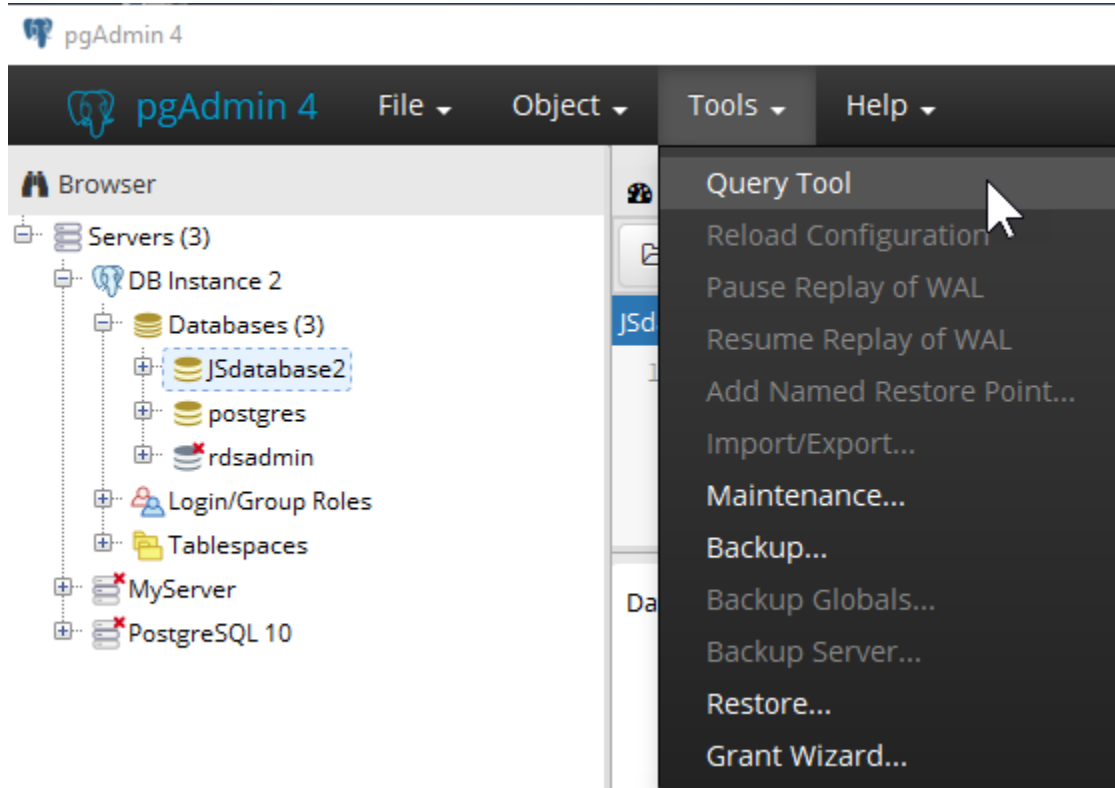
pgAdmin 4

pgAdmin 4 File Object Tools Help

Browser

Servers (3)
DB Instance 2
Databases (3)
JSdatabase2
postgres
rdsadmin
Login/Group Roles
Tablespaces
MyServer
PostgreSQL 10

JSd
1
Da

Query Tool
Reload Configuration
Pause Replay of WAL
Resume Replay of WAL
Add Named Restore Point...
Import/Export...
Maintenance...
Backup...
Backup Globals...
Backup Server...
Restore...
Grant Wizard...